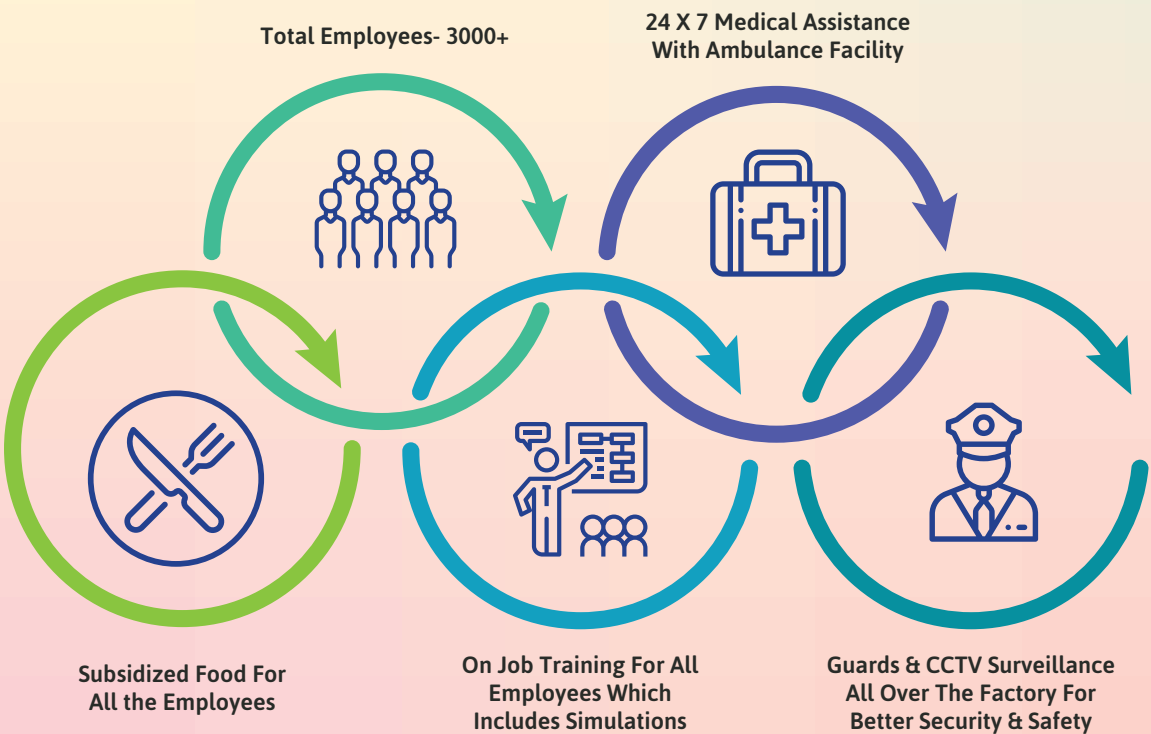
Total Employees- 3000+

24 X 7 Medical Assistance With Ambulance Facility

Subsidized Food For All the Employees

On Job Training For All Employees Which Includes Simulations

Guards & CCTV Surveillance All Over The Factory For Better Security & Safety